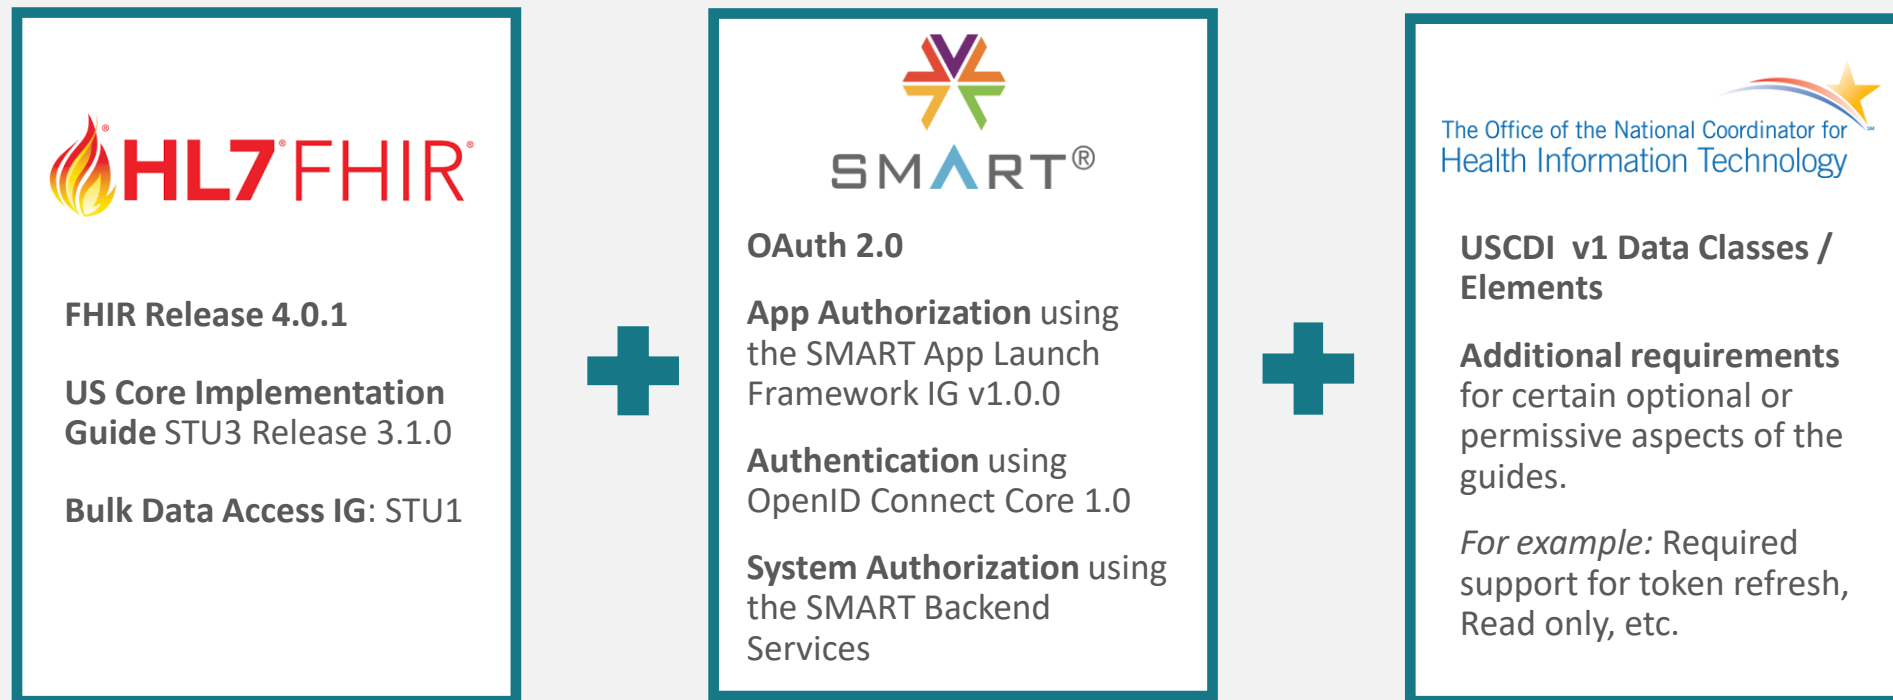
HL7® FHIR®

FHIR Release 4.0.1

US Core Implementation Guide STU3 Release 3.1.0

Bulk Data Access IG: STU1

SMART®

OAuth 2.0

App Authorization using the SMART App Launch Framework IG v1.0.0

Authentication using OpenID Connect Core 1.0

System Authorization using the SMART Backend Services

The Office of the National Coordinator for Health Information Technology

USCDI v1 Data Classes / Elements

Additional requirements for certain optional or permissive aspects of the guides.

For example: Required support for token refresh, Read only, etc.